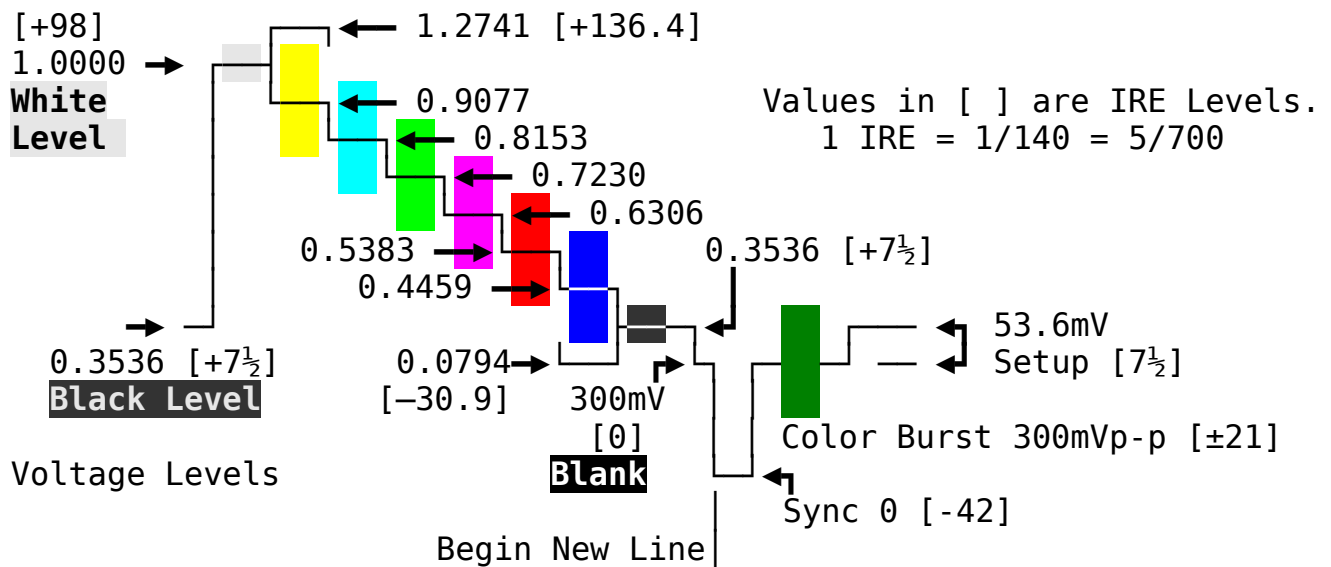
[+98]
1.0000
White Level

1.2741 [+136.4]

0.9077

0.8153

0.7230

0.6306

0.5383

0.4459

Values in [ ] are IRE Levels.
1 IRE = 1/140 = 5/700

0.3536 [+7½]

0.3536 [+7½]
Black Level

0.0794
[−30.9]

300mV
[0]
Blank

53.6mV
Setup [7½]

Color Burst 300mVp-p [±21]

Voltage Levels

Sync 0 [-42]

Begin New Line